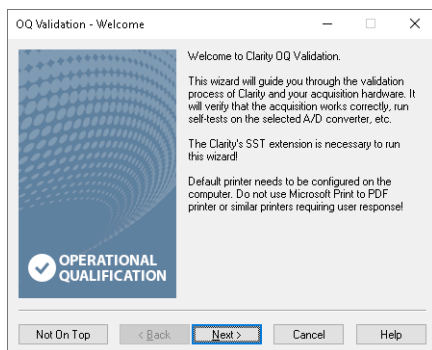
OQ Validation - Welcome

Welcome to Clarity OQ Validation.

This wizard will guide you through the validation process of Clarity and your acquisition hardware. It will verify that the acquisition works correctly, run self-tests on the selected A/D converter, etc.

The Clarity's SST extension is necessary to run this wizard!

Default printer needs to be configured on the computer. Do not use Microsoft Print to PDF printer or similar printers requiring user response!

OPERATIONAL QUALIFICATION

Not On Top
< Back
Next >
Cancel
Help